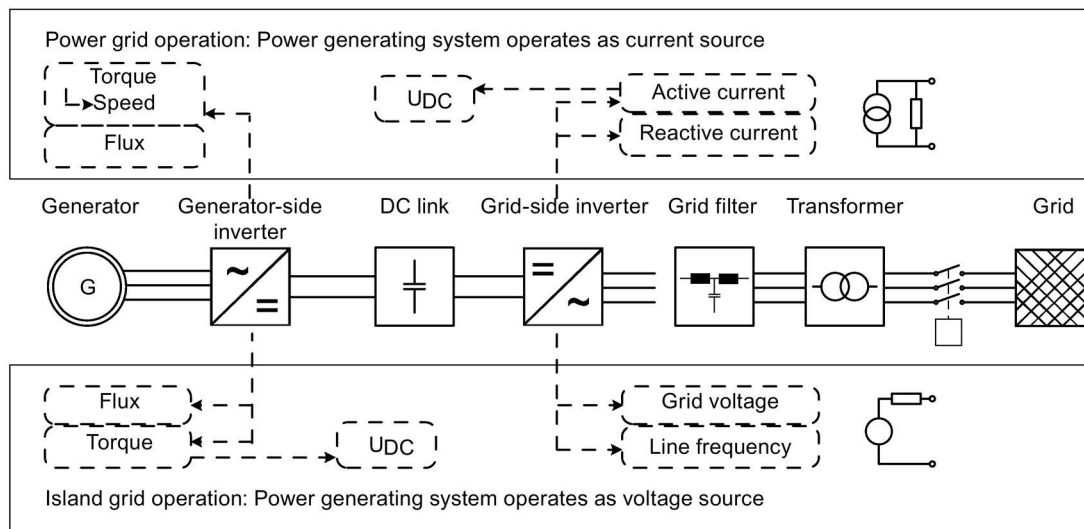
Power grid operation: Power generating system operates as current source

Torque
Speed

Flux

$U_{DC}$

Active current

Reactive current

Generator

Generator-side inverter

DC link

Grid-side inverter

Grid filter

Transformer

Grid

G

~

=

=

~

Flux

Torque

$U_{DC}$

Grid voltage

Line frequency

Island grid operation: Power generating system operates as voltage source